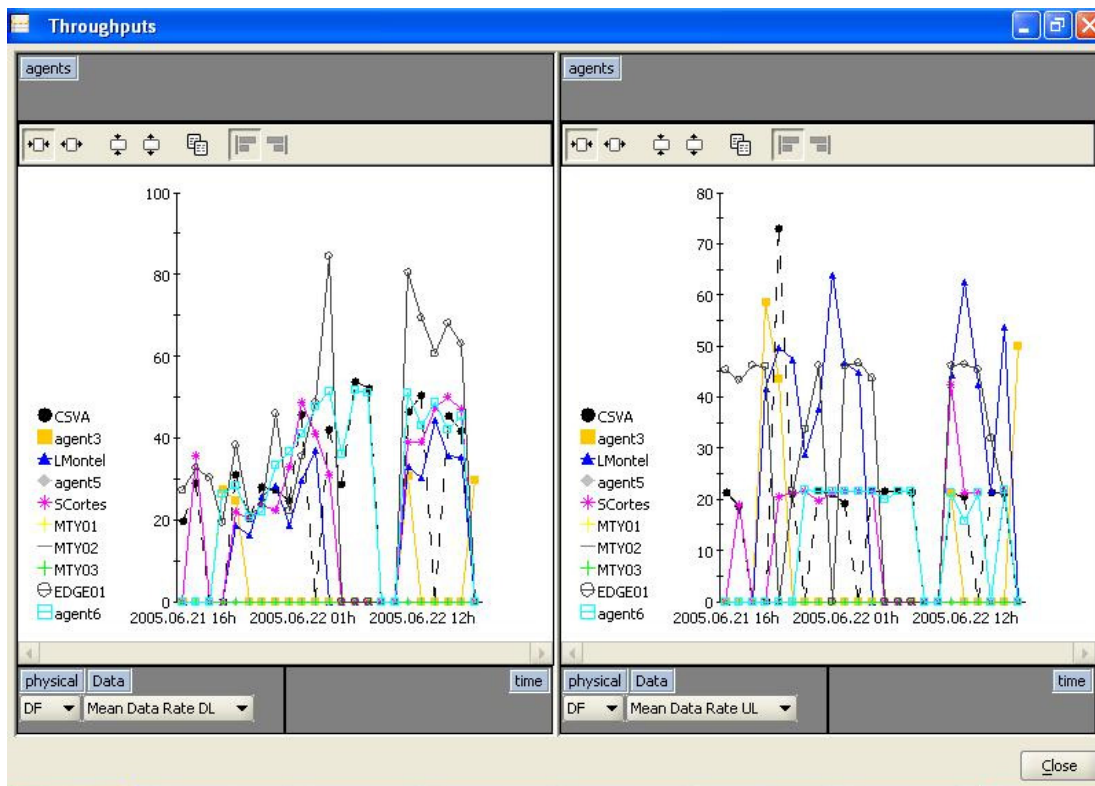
Throughputs

agents

100
80
60
40
20
0

CSVA
agent3
LMontel
agent5
SCortes
MTY01
MTY02
MTY03
EDGE01
agent6

2005.06.21 16h 2005.06.22 01h 2005.06.22 12h

physical Data time
DF Mean Data Rate DL

agents

80
70
60
50
40
30
20
10
0

CSVA
agent3
LMontel
agent5
SCortes
MTY01
MTY02
MTY03
EDGE01
agent6

2005.06.21 16h 2005.06.22 01h 2005.06.22 12h

physical Data time
DF Mean Data Rate UL

Close